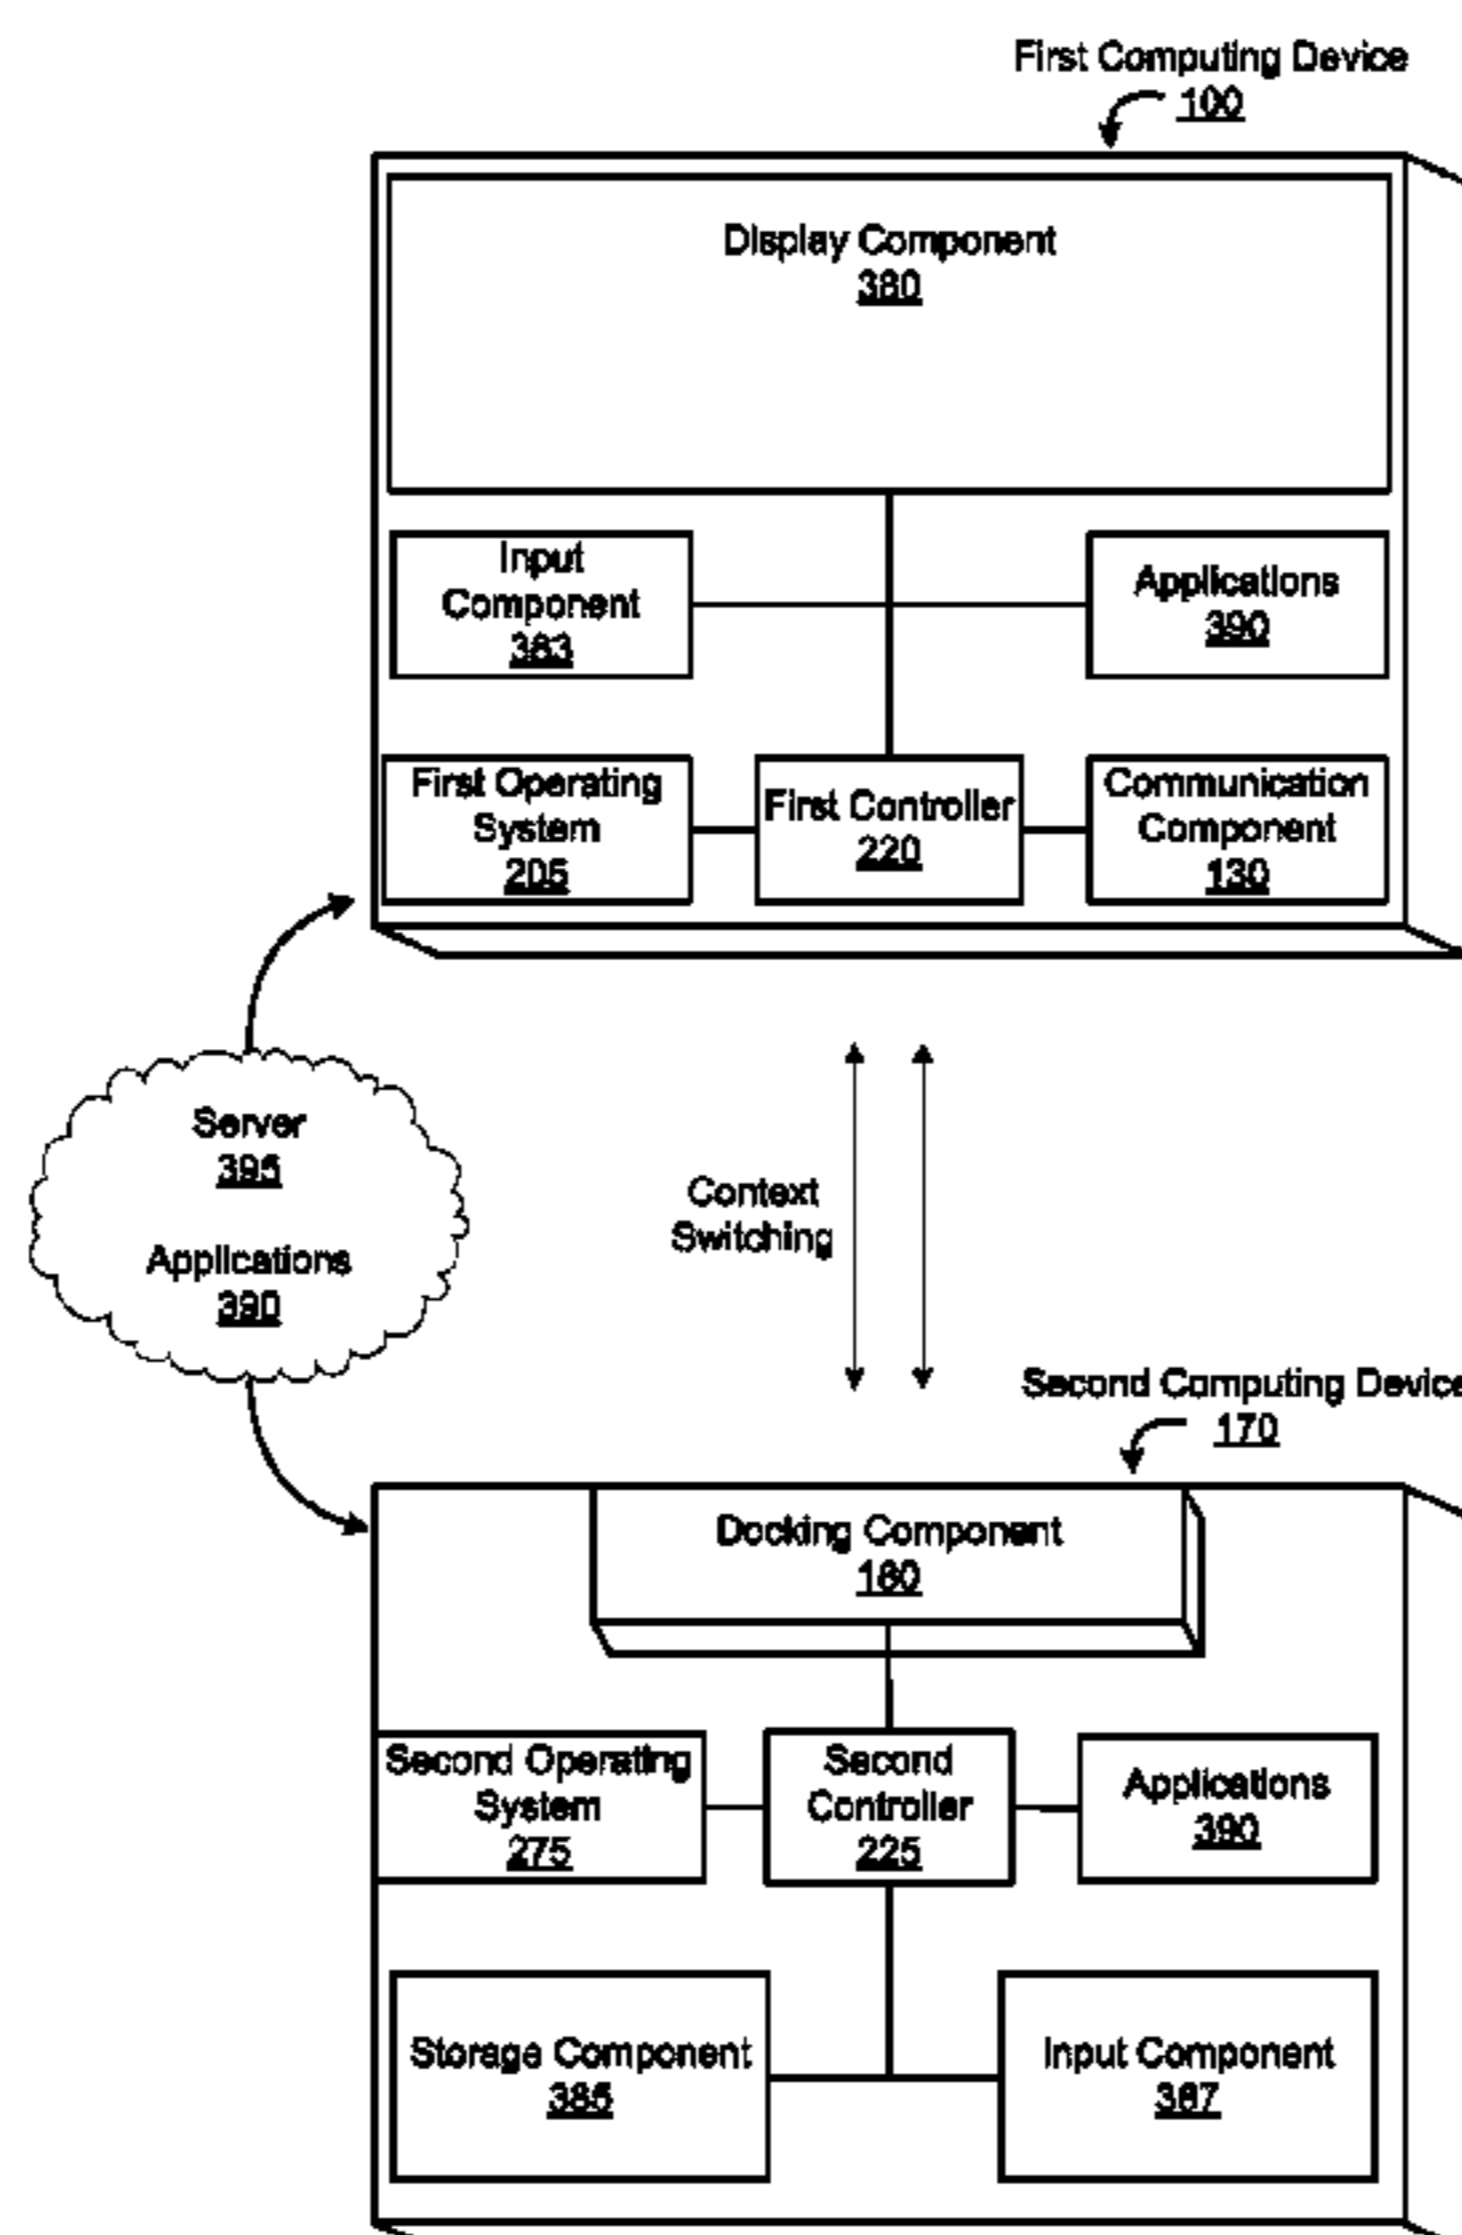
First Computing Device
100

Display Component
380

Input Component
383

Applications
390

First Operating System
205

First Controller
220

Communication Component
130

Server
395

Applications
390

Context Switching

Second Computing Device
170

Docking Component
160

Second Operating System
275

Second Controller
225

Applications
390

Storage Component
385

Input Component
387